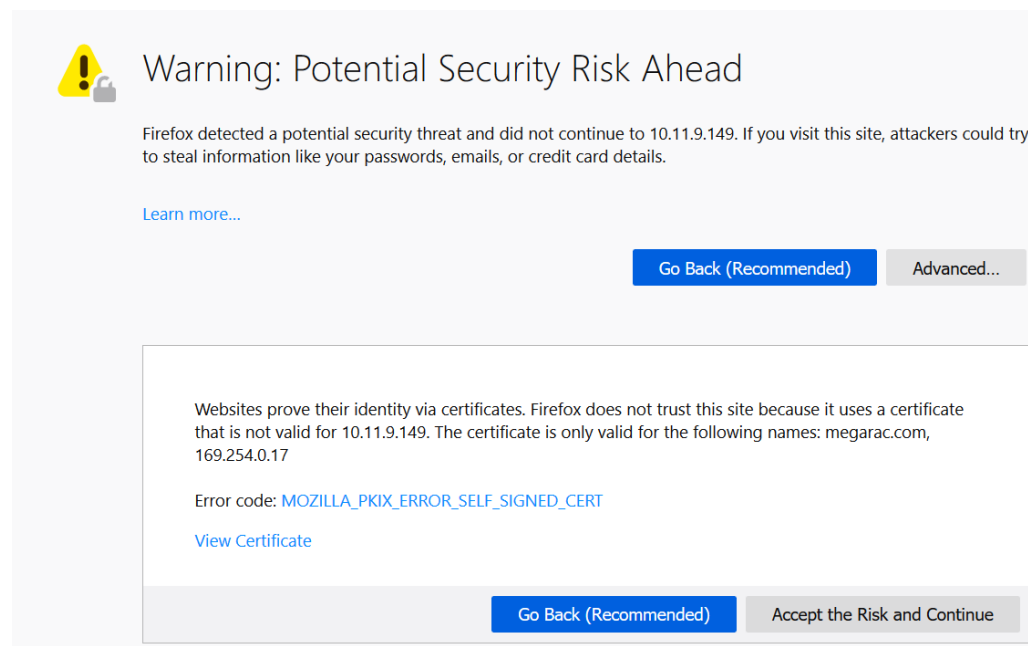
Warning: Potential Security Risk Ahead

Firefox detected a potential security threat and did not continue to 10.11.9.149. If you visit this site, attackers could try to steal information like your passwords, emails, or credit card details.

Learn more...

Go Back (Recommended)

Advanced...

Websites prove their identity via certificates. Firefox does not trust this site because it uses a certificate that is not valid for 10.11.9.149. The certificate is only valid for the following names: megarac.com, 169.254.0.17

Error code: MOZILLA_PKIX_ERROR_SELF_SIGNED_CERT

View Certificate

Go Back (Recommended)

Accept the Risk and Continue